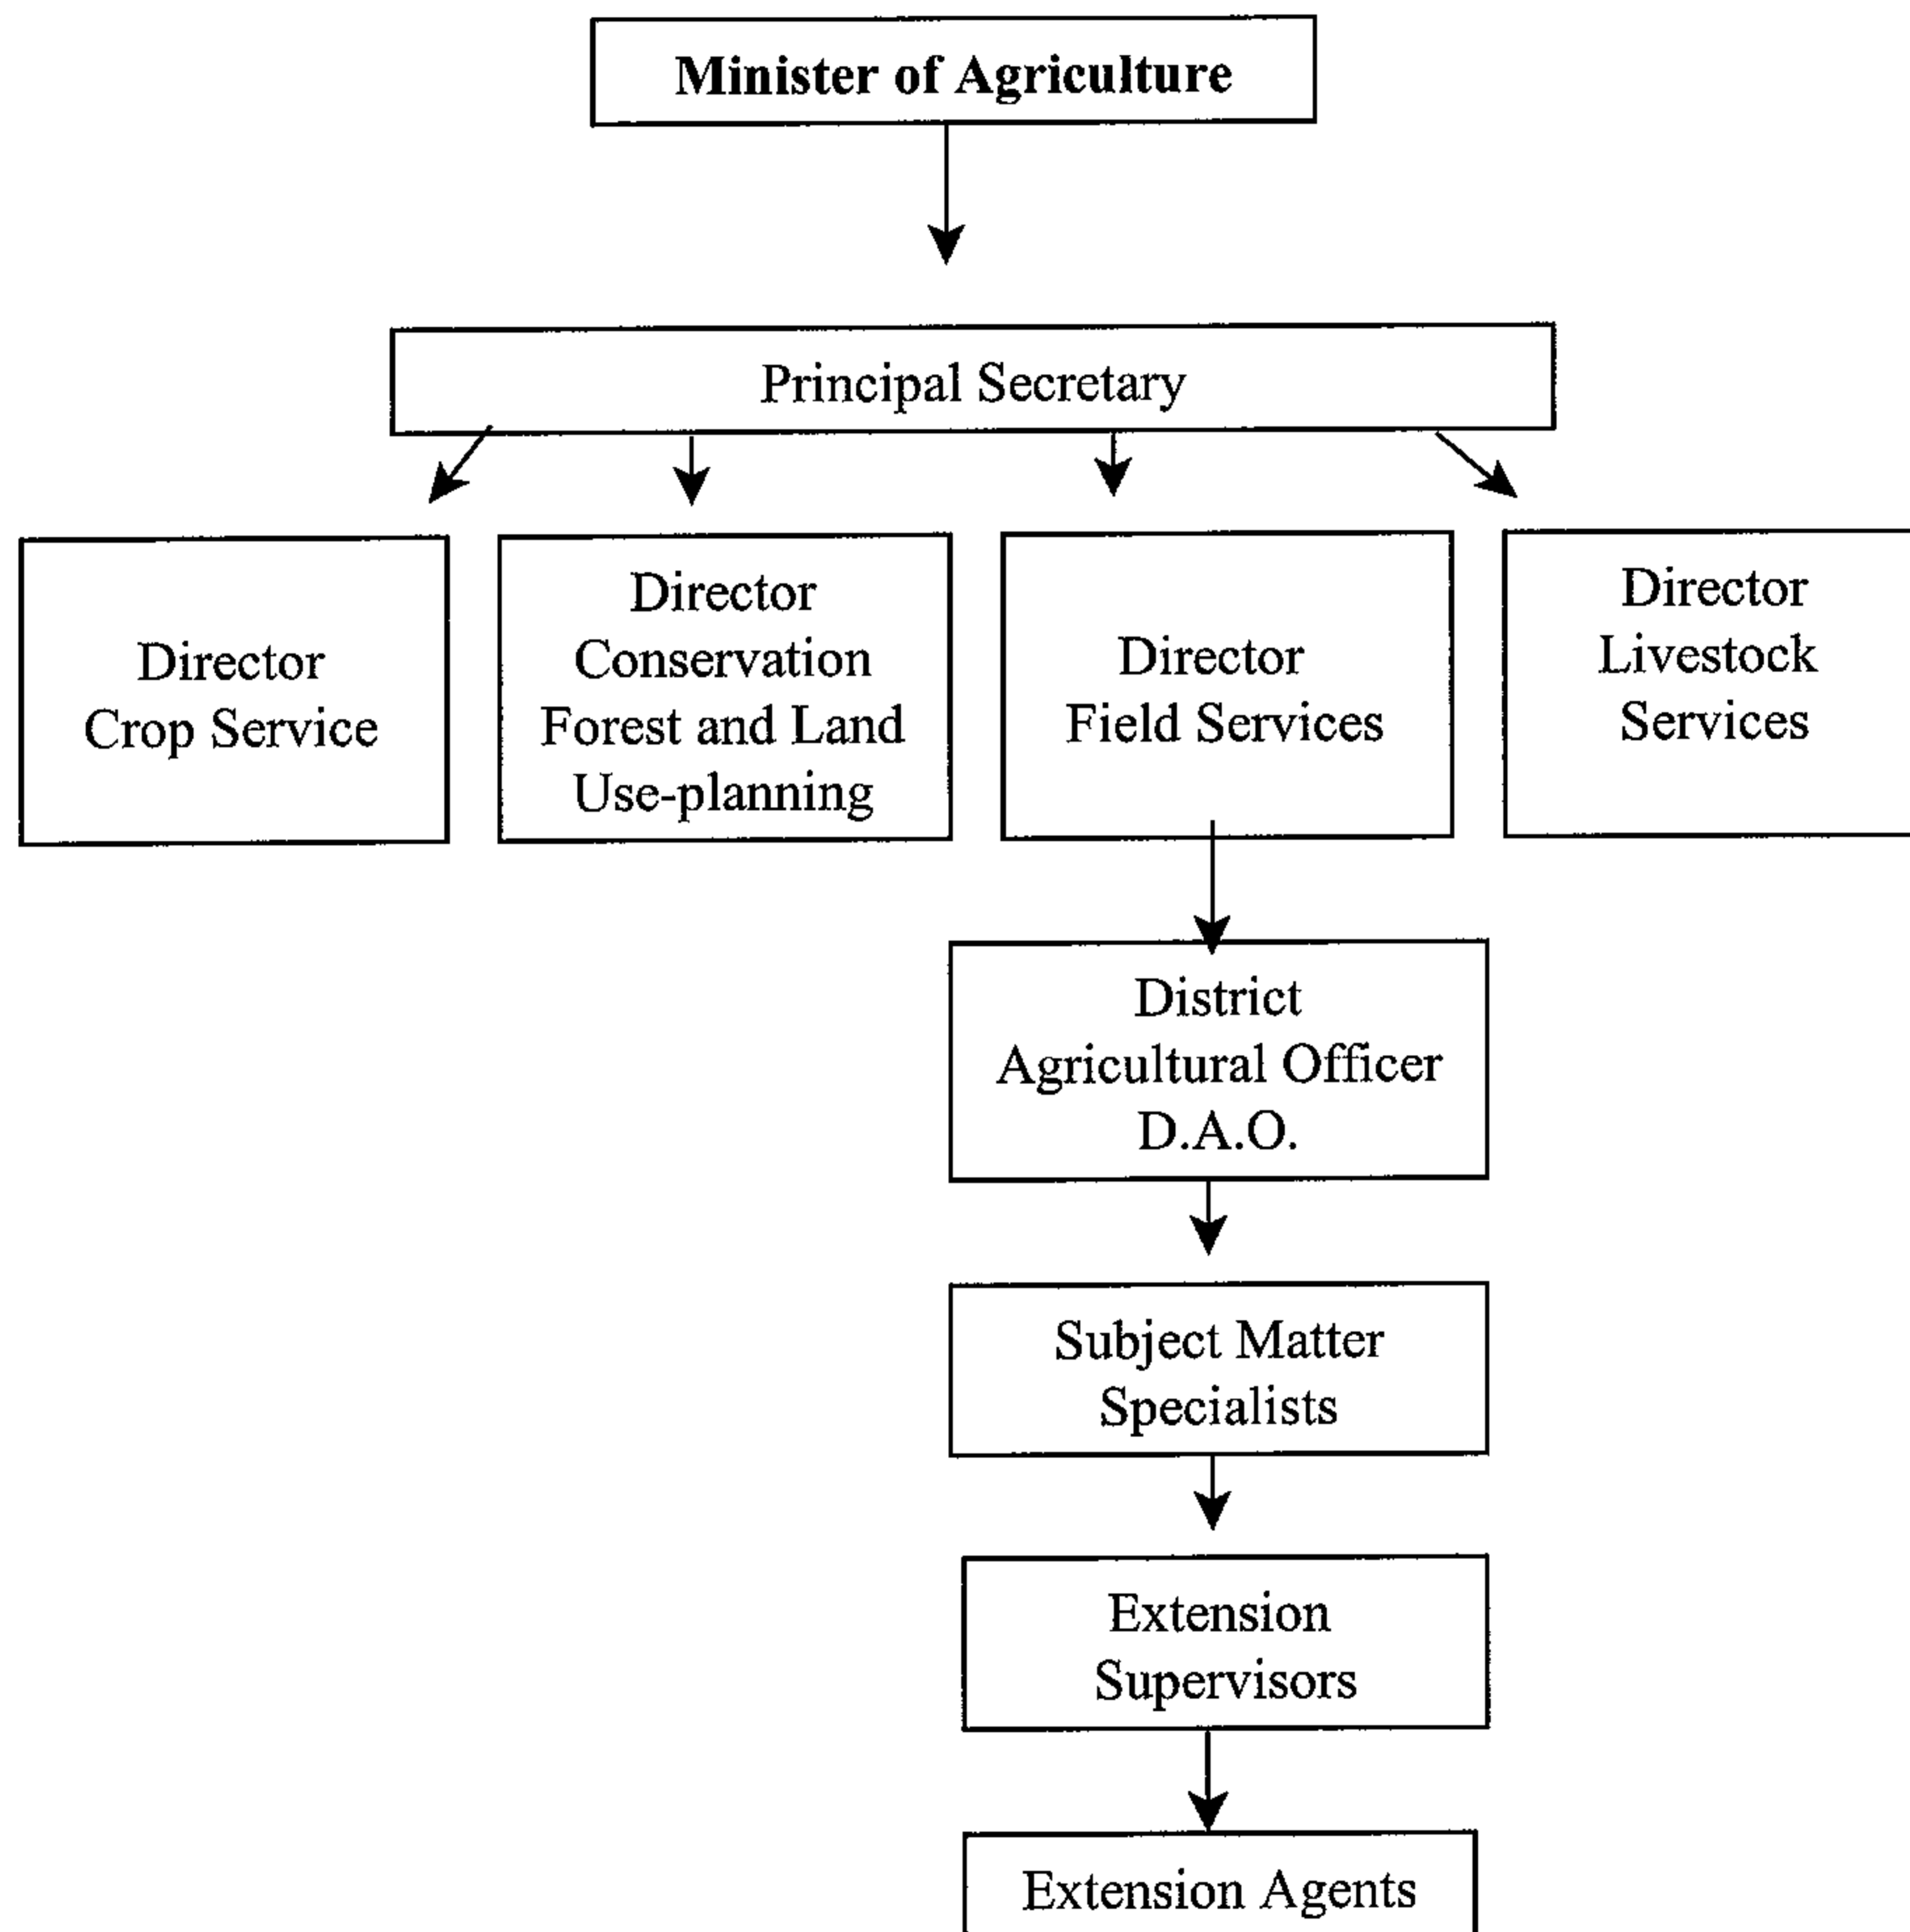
Minister of Agriculture

Principal Secretary

Director
Crop Service

Director
Conservation
Forest and Land
Use-planning

Director
Field Services

Director
Livestock
Services

District
Agricultural Officer
D.A.O.

Subject Matter
Specialists

Extension
Supervisors

Extension Agents